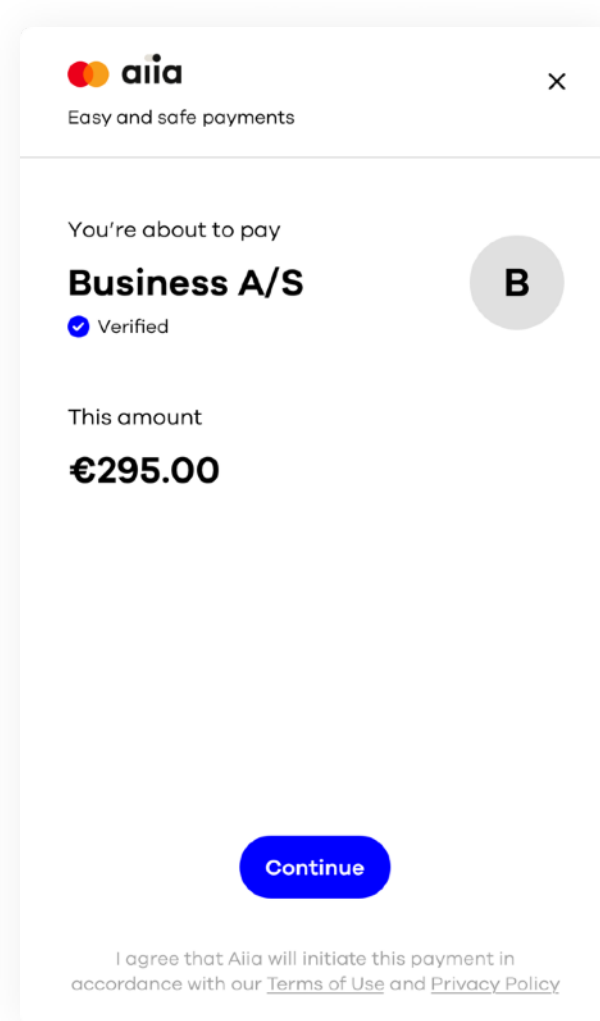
aiia

×

Easy and safe payments

You're about to pay

Business A/S

B

Verified

This amount

€295.00

Continue

I agree that Aiia will initiate this payment in accordance with our Terms of Use and Privacy Policy